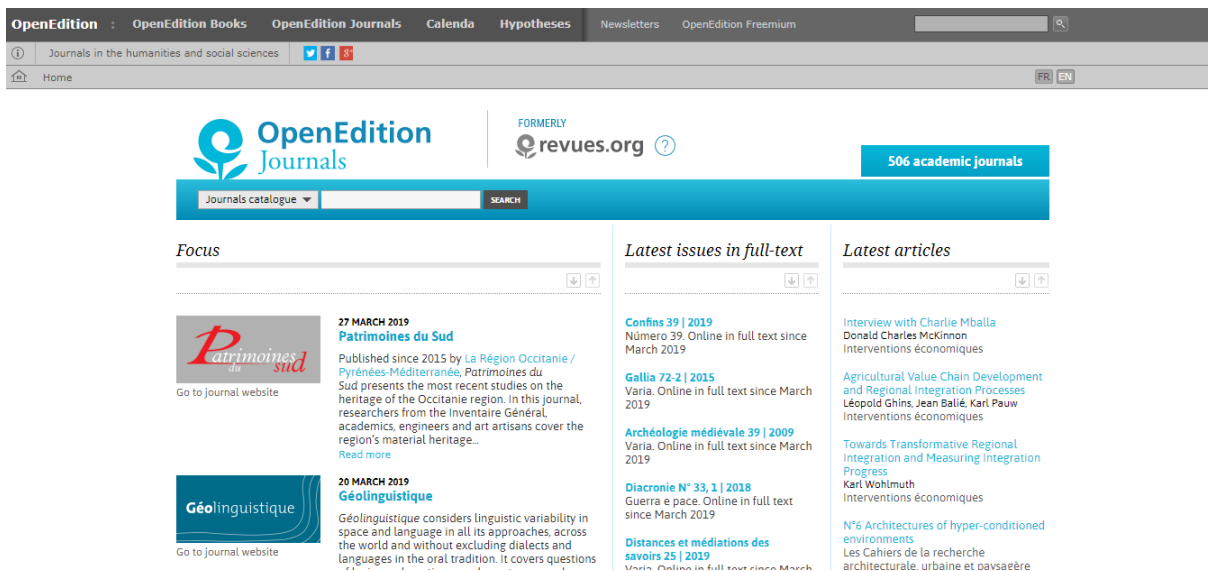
OpenEdition : OpenEdition Books OpenEdition Journals Calenda Hypotheses Newsletters OpenEdition Freemium

Journals in the humanities and social sciences

Home

FR EN

OpenEdition Journals

FORMERLY revues.org ?

506 academic journals

Journals catalogue SEARCH

Focus

Patrimoines du sud

Go to journal website

27 MARCH 2019
Patrimoines du Sud

Published since 2015 by La Région Occitanie / Pyrénées-Méditerranée, Patrimoines du Sud presents the most recent studies on the heritage of the Occitanie region. In this journal, researchers from the Inventaire Général, academics, engineers and art artisans cover the region's material heritage...
Read more

Géolinguistique

Go to journal website

20 MARCH 2019
Géolinguistique

Géolinguistique considers linguistic variability in space and language in all its approaches, across the world and without excluding dialects and languages in the oral tradition. It covers questions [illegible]

Latest issues in full-text

Confins 39 | 2019
Número 39. Online in full text since March 2019

Gallia 72-2 | 2015
Varia. Online in full text since March 2019

Archéologie médiévale 39 | 2009
Varia. Online in full text since March 2019

Diacronie N° 33, 1 | 2018
Guerra e pace. Online in full text since March 2019

Distances et médiations des savoirs 25 | 2019
Varia. Online in full text since March

Latest articles

Interview with Charlie Mballa
Donald Charles McKinnon
Interventions économiques

Agricultural Value Chain Development and Regional Integration Processes
Léopold Ghins, Jean Balié, Karl Pauw
Interventions économiques

Towards Transformative Regional Integration and Measuring Integration Progress
Karl Wohlmuth
Interventions économiques

N°6 Architectures of hyper-conditioned environments
Les Cahiers de la recherche architecturale, urbaine et paysagère